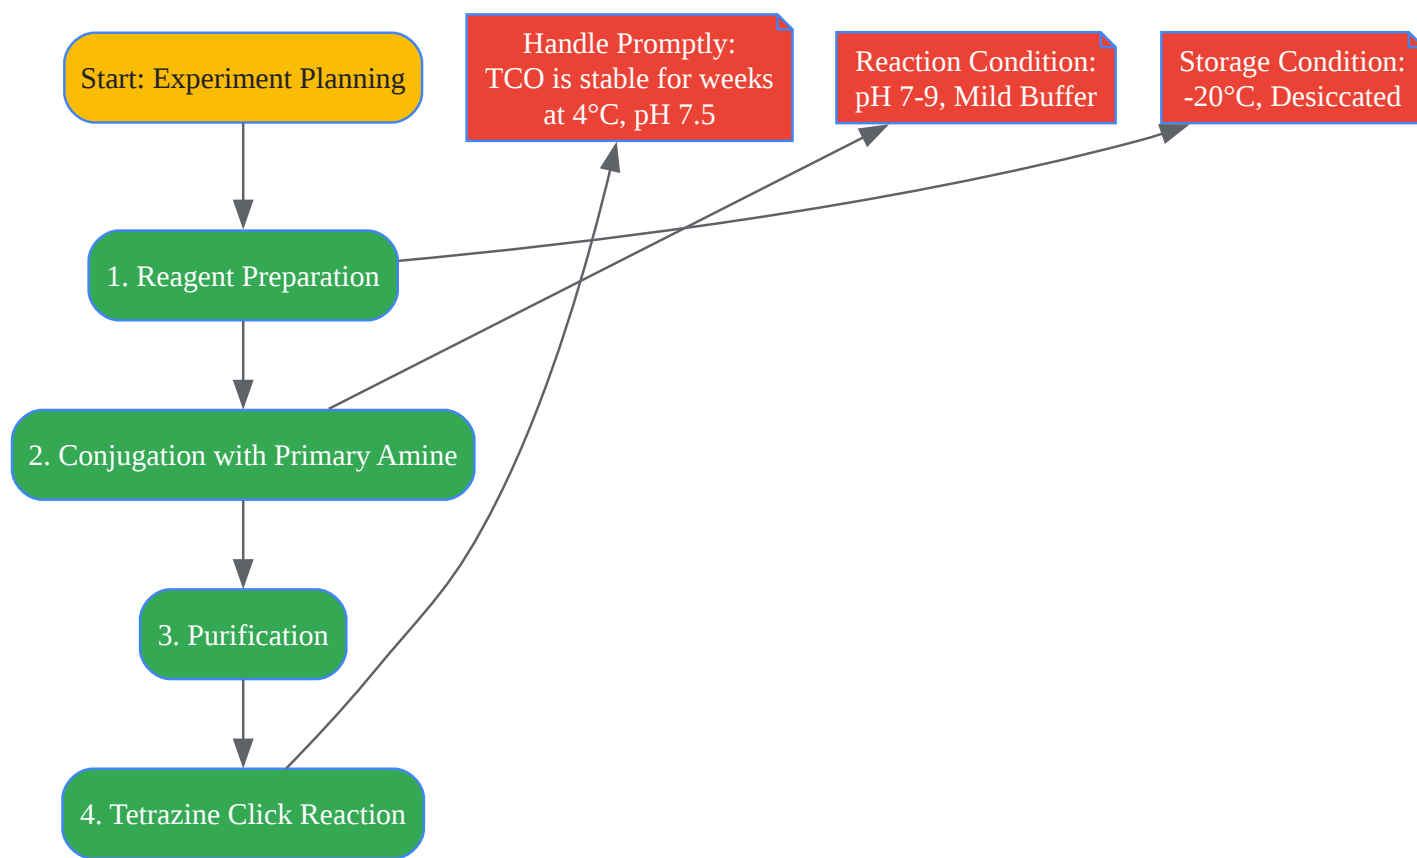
Start: Experiment Planning

Handle Promptly: TCO is stable for weeks at 4°C, pH 7.5

Reaction Condition: pH 7-9, Mild Buffer

Storage Condition: -20°C, Desiccated

1. Reagent Preparation

2. Conjugation with Primary Amine

3. Purification

4. Tetrazine Click Reaction